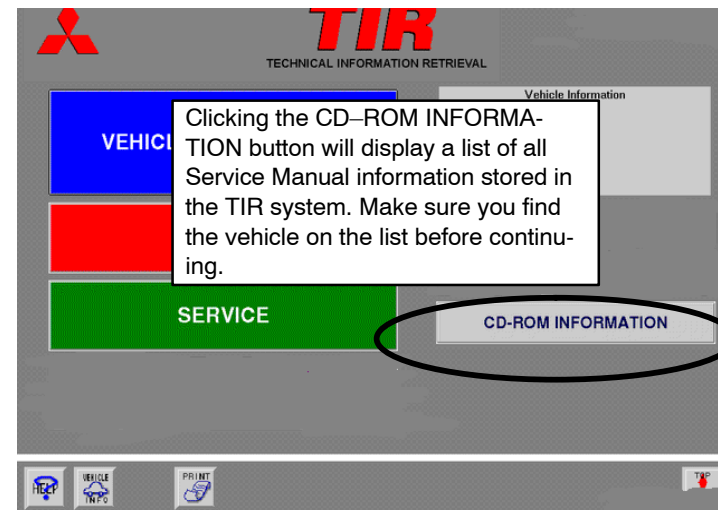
TIR
TECHNICAL INFORMATION RETRIEVAL

VEHICL

Vehicle Information

Clicking the CD–ROM INFORMATION button will display a list of all Service Manual information stored in the TIR system. Make sure you find the vehicle on the list before continuing.

SERVICE

CD-ROM INFORMATION

HELP

VEHICLE INFO

PRINT

TOP